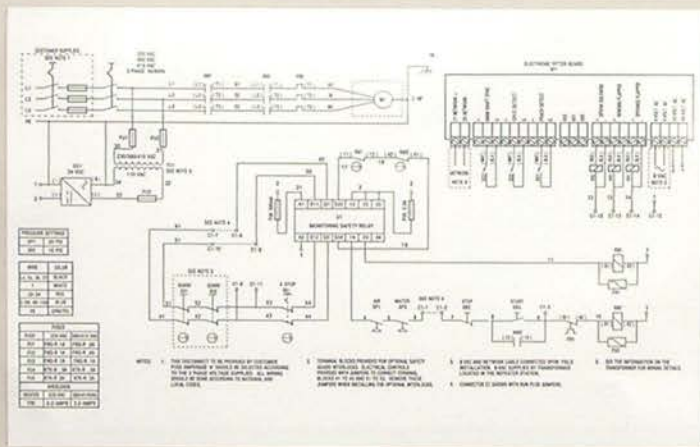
CUSTOMER SUPPLIED (SEE NOTE 1)

L1
L2
L3
PE

230 VAC
460 VAC
575 VAC
3 PHASE, 50/60Hz

M1
M2
M3

M

T1
T2
T3

FU1
FU2

230/380/415 VAC
115 VAC

PS1
24 VDC

SEE NOTE 4
SEE NOTE 3

MONITORING SAFETY RELAY

ELECTRONIC SPITTER BOARD

SEE NOTE 5

STOP
START

| PRESSURE SETTINGS | |
|---|---|
| SP1 | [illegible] |
| SP2 | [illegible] |

| WIRE | COLOR |
|---|---|
| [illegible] | BLACK |
| 1 | WHITE |
| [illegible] | RED |
| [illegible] | BLUE |
| PE | GRN/YEL |

| FUSES | |
|---|---|
| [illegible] | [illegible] |
| FU1 | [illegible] |
| FU2 | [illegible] |
| FU3 | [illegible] |
| FU4 | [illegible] |
| FU5 | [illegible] |

| BREAKERS | |
|---|---|
| MOTOR | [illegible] |
| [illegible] | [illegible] |

NOTES:
1. THIS DISCONNECT TO BE PROVIDED BY CUSTOMER. FUSE AMPERAGE 'A' SHOULD BE SELECTED ACCORDING TO THE 3 PHASE VOLTAGE SUPPLIED. ALL WIRING SHOULD BE DONE ACCORDING TO NATIONAL AND LOCAL CODES.
2. TERMINAL BLOCKS PROVIDED FOR OPTIONAL SAFETY GUARD INTERLOCKS. ELECTRICAL CONTROLS PROVIDED WITH JUMPERS TO CONNECT TERMINAL BLOCKS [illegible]. REMOVE THESE JUMPERS WHEN INSTALLING THE OPTIONAL INTERLOCKS.
3. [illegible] AND NETWORK CABLE CONNECTED OPTIONAL FIELD INSTALLATION. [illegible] SUPPLIED BY TRANSFORMER LOCATED IN THE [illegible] STATION.
4. CONNECTOR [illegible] WITH RUN PLUG JUMPERS.
5. SEE THE INFORMATION ON THE TRANSFORMER FOR WIRING DETAILS.